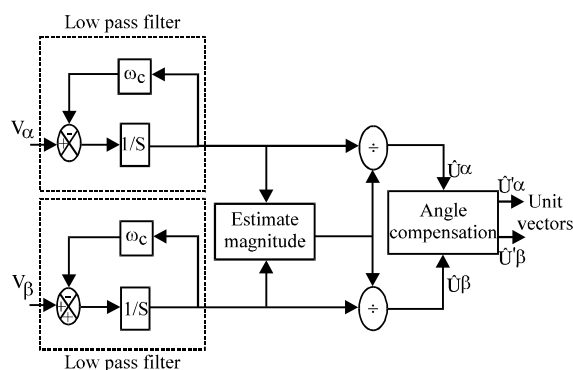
Low pass filter

$\omega_c$

$V_\alpha$

-

+

1/S

÷

$\hat{U}\alpha$

$\hat{U}'\alpha$

Unit vectors

Estimate magnitude

Angle compensation

$\hat{U}'\beta$

$\omega_c$

$V_\beta$

-

+

1/S

÷

$\hat{U}\beta$

Low pass filter